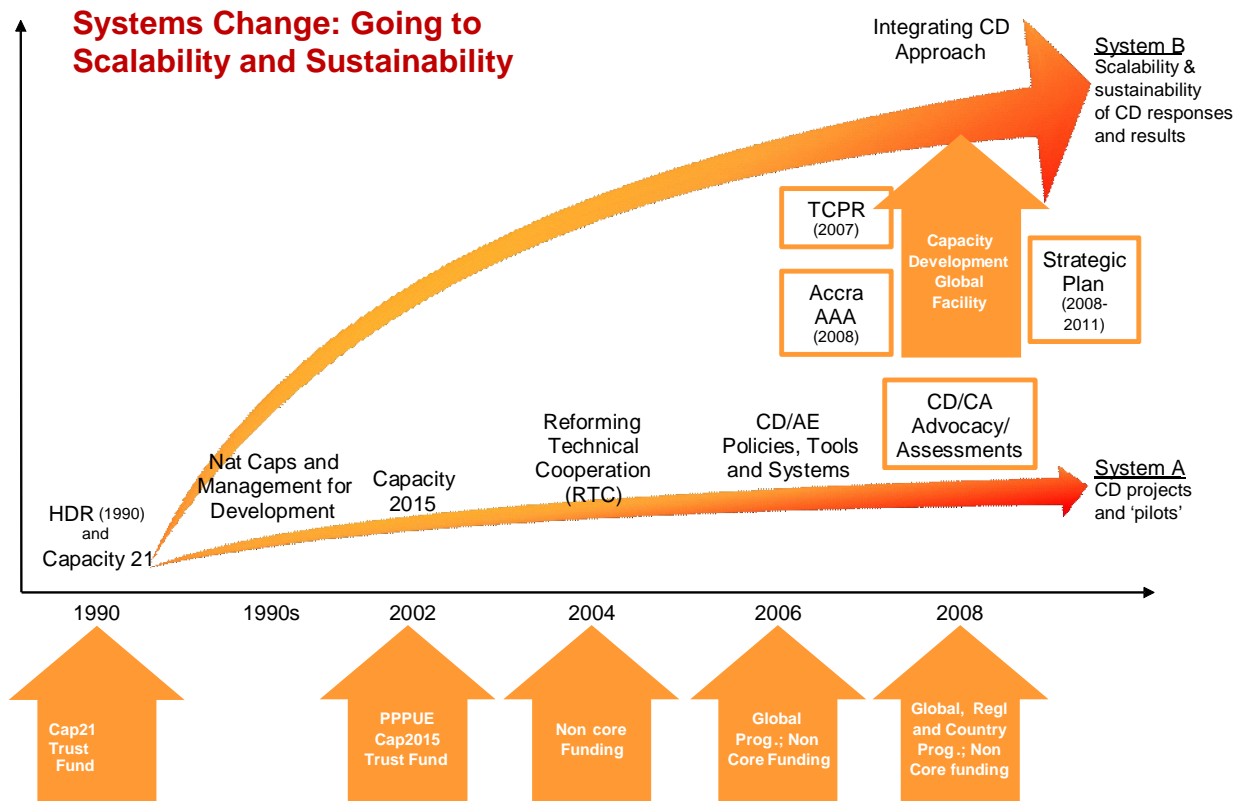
Systems Change: Going to Scalability and Sustainability

Integrating CD Approach

System B
Scalability & sustainability of CD responses and results

TCPR (2007)

Capacity Development Global Facility

Strategic Plan (2008-2011)

Accra AAA (2008)

CD/CA Advocacy/ Assessments

Reforming Technical Cooperation (RTC)

CD/AE Policies, Tools and Systems

Nat Caps and Management for Development

Capacity 2015

System A
CD projects and 'pilots'

HDR (1990) and Capacity 21

1990

1990s

2002

2004

2006

2008

Cap21 Trust Fund

PPPUE Cap2015 Trust Fund

Non core Funding

Global Prog.; Non Core Funding

Global, Regl and Country Prog.; Non Core funding